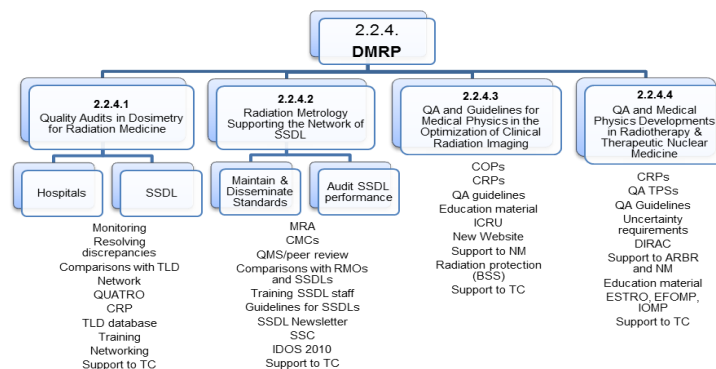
2.2.4.
DMRP

2.2.4.1
Quality Audits in Dosimetry for Radiation Medicine

Hospitals

SSDL

Monitoring
Resolving discrepancies
Comparisons with TLD Network
QUATRO
CRP
TLD database
Training
Networking
Support to TC

2.2.4.2
Radiation Metrology Supporting the Network of SSDL

Maintain & Disseminate Standards

Audit SSDL performance

MRA
CMCs
QMS/peer review
Comparisons with RMOs and SSDLs
Training SSDL staff
Guidelines for SSDLs
SSDL Newsletter
SSC
IDOS 2010
Support to TC

2.2.4.3
QA and Guidelines for Medical Physics in the Optimization of Clinical Radiation Imaging

COPs
CRPs
QA guidelines
Education material
ICRU
New Website
Support to NM
Radiation protection (BSS)
Support to TC

2.2.4.4
QA and Medical Physics Developments in Radiotherapy & Therapeutic Nuclear Medicine

CRPs
QA TPSs
QA Guidelines
Uncertainty requirements
DIRAC
Support to ARBR and NM
Education material
ESTRO, EFOMP, IOMP
Support to TC